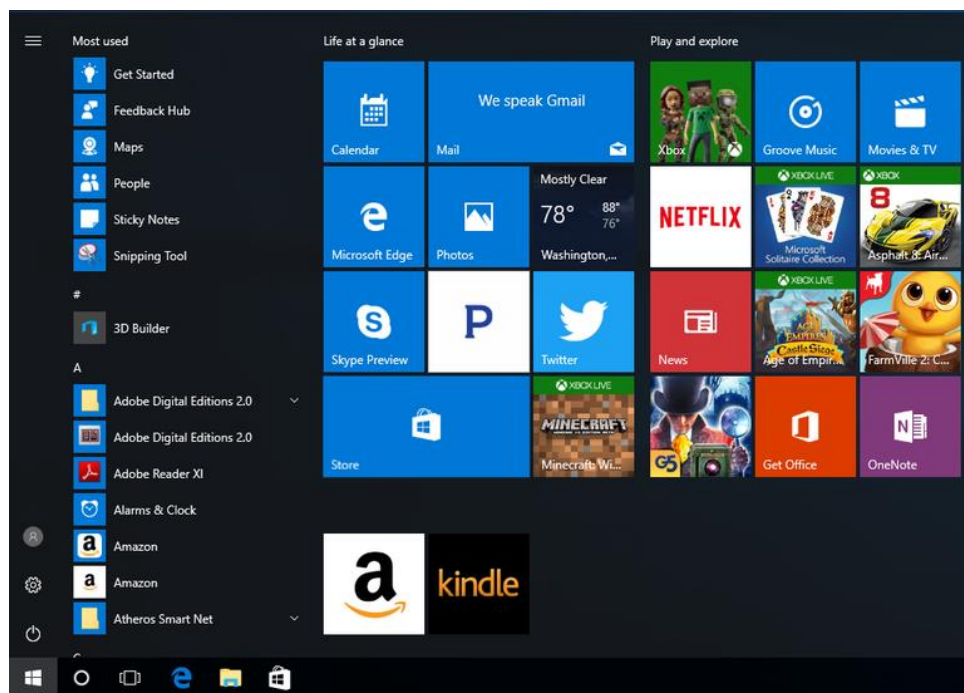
Most used
Get Started
Feedback Hub
Maps
People
Sticky Notes
Snipping Tool
#
3D Builder
A
Adobe Digital Editions 2.0
Adobe Digital Editions 2.0
Adobe Reader XI
Alarms & Clock
Amazon
Amazon
Atheros Smart Net

Life at a glance
Calendar
We speak Gmail
Mail
Microsoft Edge
Photos
Mostly Clear
78°
88°
76°
Washington,...
Skype Preview
Twitter
Store
XBOX LIVE
MINECRAFT
Minecraft: Wi...
kindle

Play and explore
Xbox
Groove Music
Movies & TV
NETFLIX
XBOX LIVE
Microsoft Solitaire Collection
XBOX
Asphalt 8: Air...
News
XBOX LIVE
Age of Empires Castle Siege
Age of Empir...
FarmVille 2: C...
Get Office
OneNote